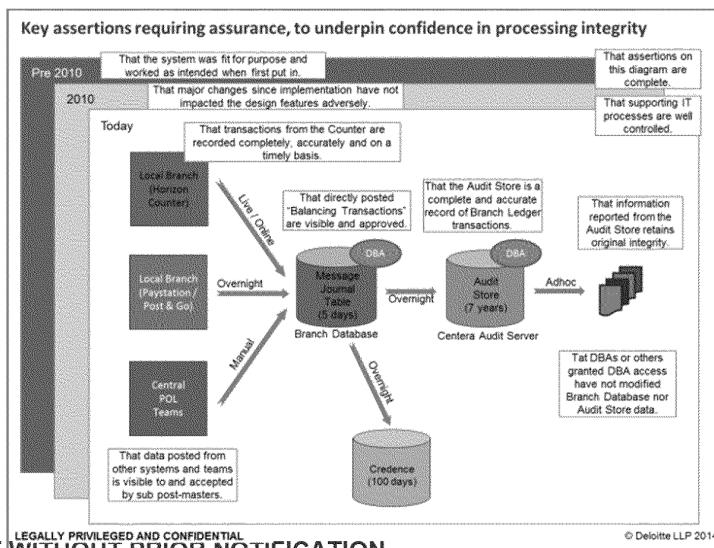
Key assertions requiring assurance, to underpin confidence in processing integrity

Pre 2010

That the system was fit for purpose and worked as intended when first put in.

That assertions on this diagram are complete.

2010

That major changes since implementation have not impacted the design features adversely.

That supporting IT processes are well controlled.

Today

That transactions from the Counter are recorded completely, accurately and on a timely basis.

Local Branch (Horizon Counter)

Live / Online

That directly posted "Balancing Transactions" are visible and approved.

That the Audit Store is a complete and accurate record of Branch Ledger transactions.

That information reported from the Audit Store retains original integrity.

Local Branch (Paystation / Post & Go)

Overnight

DBA

Message Journal Table (5 days)

Branch Database

Overnight

DBA

Audit Store (7 years)

Centera Audit Server

Adhoc

Central POL Teams

Manual

Overnight

Tat DBAs or others granted DBA access have not modified Branch Database nor Audit Store data.

Credence (100 days)

That data posted from other systems and teams is visible to and accepted by sub post-masters.

LEGALLY PRIVILEGED AND CONFIDENTIAL

© Deloitte LLP 201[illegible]

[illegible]WITHOUT PRIOR NOTIFICATION